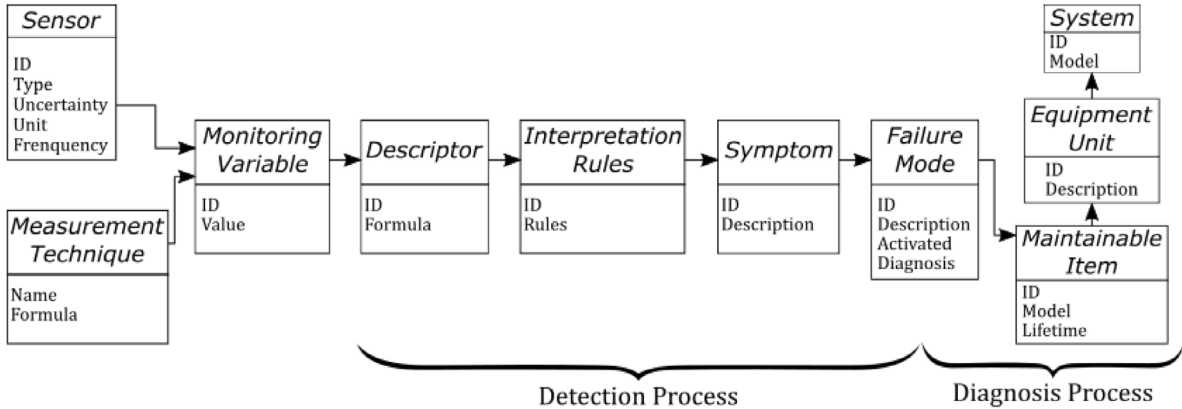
Sensor
ID
Type
Uncertainty
Unit
Frenquency

Measurement Technique
Name
Formula

Monitoring Variable
ID
Value

Descriptor
ID
Formula

Interpretation Rules
ID
Rules

Symptom
ID
Description

Failure Mode
ID
Description
Activated
Diagnosis

System
ID
Model

Equipment Unit
ID
Description

Maintainable Item
ID
Model
Lifetime

Detection Process

Diagnosis Process